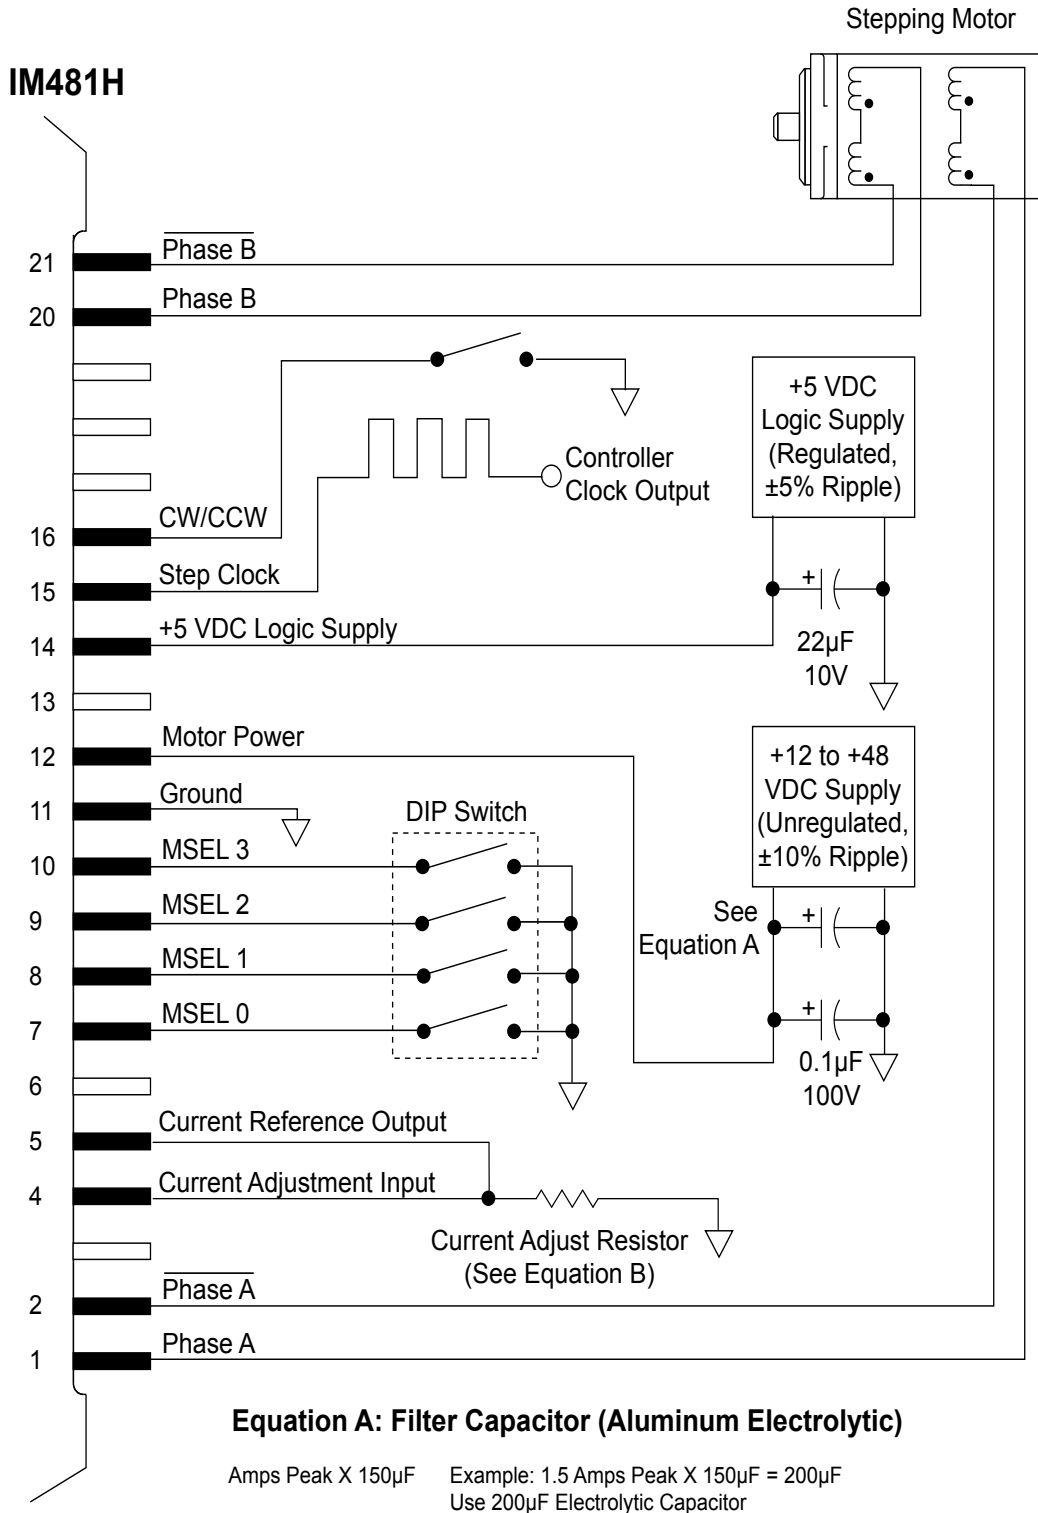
Stepping Motor

IM481H

21 $\overline{\text{Phase B}}$

20 Phase B

+5 VDC Logic Supply (Regulated, ±5% Ripple)

Controller Clock Output

16 CW/CCW

15 Step Clock

14 +5 VDC Logic Supply

+

22µF 10V

13

12 Motor Power

+12 to +48 VDC Supply (Unregulated, ±10% Ripple)

11 Ground

DIP Switch

10 MSEL 3

9 MSEL 2

See Equation A

+

8 MSEL 1

7 MSEL 0

+

0.1µF 100V

6

5 Current Reference Output

4 Current Adjustment Input

Current Adjust Resistor (See Equation B)

2 $\overline{\text{Phase A}}$

1 Phase A

Equation A: Filter Capacitor (Aluminum Electrolytic)

Amps Peak X 150µF Example: 1.5 Amps Peak X 150µF = 200µF
Use 200µF Electrolytic Capacitor